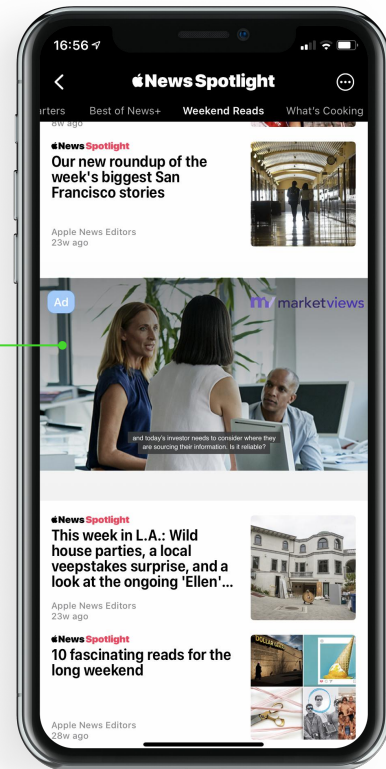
16:56

News Spotlight

rters Best of News+ Weekend Reads What's Cooking

8w ago

News Spotlight

Our new roundup of the week's biggest San Francisco stories

Apple News Editors
23w ago

Ad

marketviews

and today's investor needs to consider where they are sourcing their information. Is it reliable?

News Spotlight

This week in L.A.: Wild house parties, a local veepstakes surprise, and a look at the ongoing 'Ellen'...

Apple News Editors
23w ago

News Spotlight

10 fascinating reads for the long weekend

Apple News Editors
28w ago